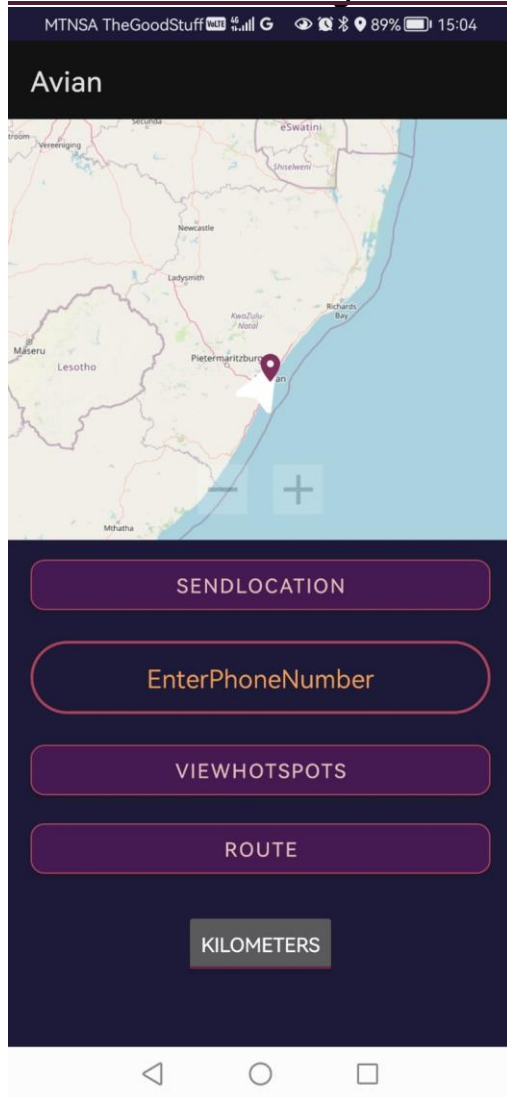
MTNSA TheGoodStuff VoLTE 4G G 89% 15:04

Avian

Secunda
eSwatini
Vereeniging
Shiselweni
Newcastle
Ladysmith
KwaZulu-Natal
Richards Bay
Maseru
Lesotho
Pietermaritzburg
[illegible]an
Mthatha

−
+

SENDLOCATION

EnterPhoneNumber

VIEWHOTSPOTS

ROUTE

KILOMETERS